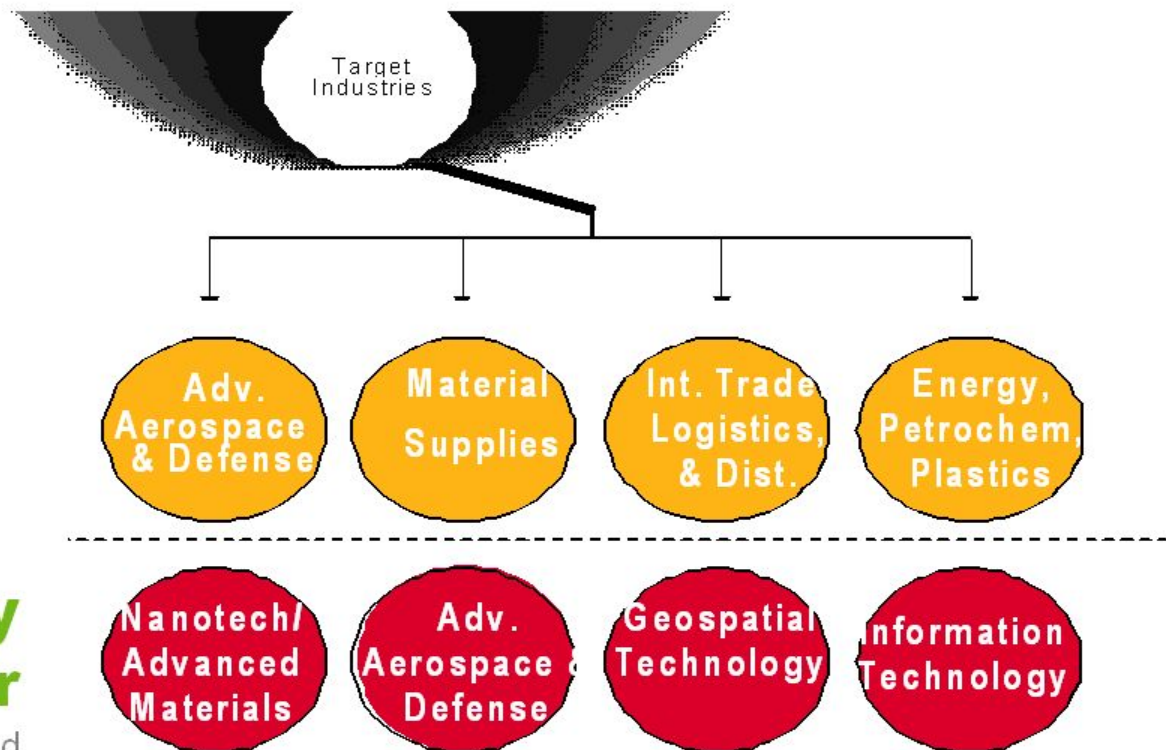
Target Industries

Adv. Aerospace & Defense

Material Supplies

Int. Trade Logistics, & Dist.

Energy, Petrochem, Plastics

y
r
d

Nanotech/ Advanced Materials

Adv. Aerospace & Defense

Geospatial Technology

Information Technology